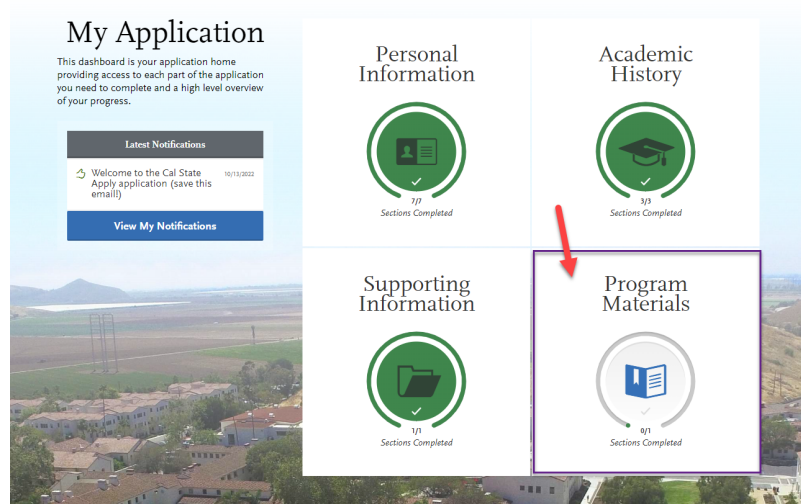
My Application

This dashboard is your application home providing access to each part of the application you need to complete and a high level overview of your progress.

Latest Notifications

Welcome to the Cal State Apply application (save this email!) 10/13/2022

View My Notifications

Personal Information

7/7
Sections Completed

Academic History

3/3
Sections Completed

Supporting Information

1/1
Sections Completed

Program Materials

0/1
Sections Completed